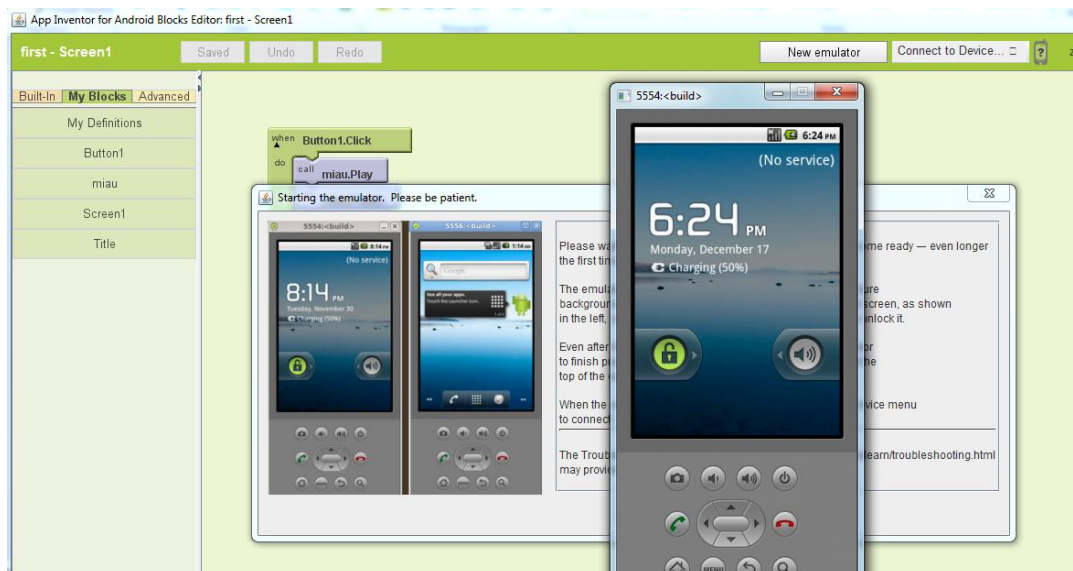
App Inventor for Android Blocks Editor: first - Screen1

first - Screen1

Saved Undo Redo

New emulator

Connect to Device...

?

Built-In My Blocks Advanced

My Definitions

Button1

miau

Screen1

Title

when Button1.Click

do call miau.Play

Starting the emulator. Please be patient.

5554:<build>

8:14 PM

(No service)

8:14 PM

Tuesday, November 30

Charging (50%)

5556:<build>

8:14 PM

Google

See all your apps. Touch the launcher icon.

Please wa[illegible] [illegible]me ready — even longer the first tim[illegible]

The emula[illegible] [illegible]ure backgrou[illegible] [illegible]screen, as shown in the left, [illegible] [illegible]nlock it.

Even after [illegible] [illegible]r to finish p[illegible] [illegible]he top of the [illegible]

When the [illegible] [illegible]vice menu to connec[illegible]

The Troub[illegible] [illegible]learn/troubleshooting.html may provi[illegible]

5554:<build>

6:24 PM

(No service)

6:24 PM

Monday, December 17

Charging (50%)

MENU